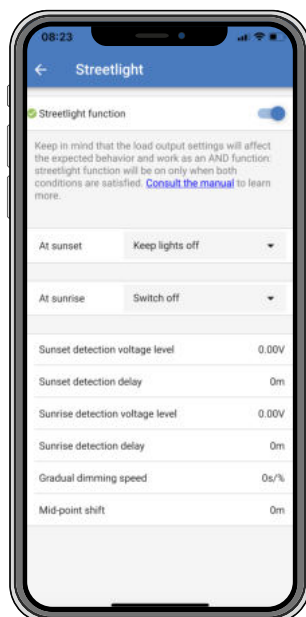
08:23

Streetlight

Streetlight function

Keep in mind that the load output settings will affect the expected behavior and work as an AND function: streetlight function will be on only when both conditions are satisfied. Consult the manual to learn more.

At sunset Keep lights off

At sunrise Switch off

Sunset detection voltage level 0.00V

Sunset detection delay 0m

Sunrise detection voltage level 0.00V

Sunrise detection delay 0m

Gradual dimming speed 0s/%

Mid-point shift 0m